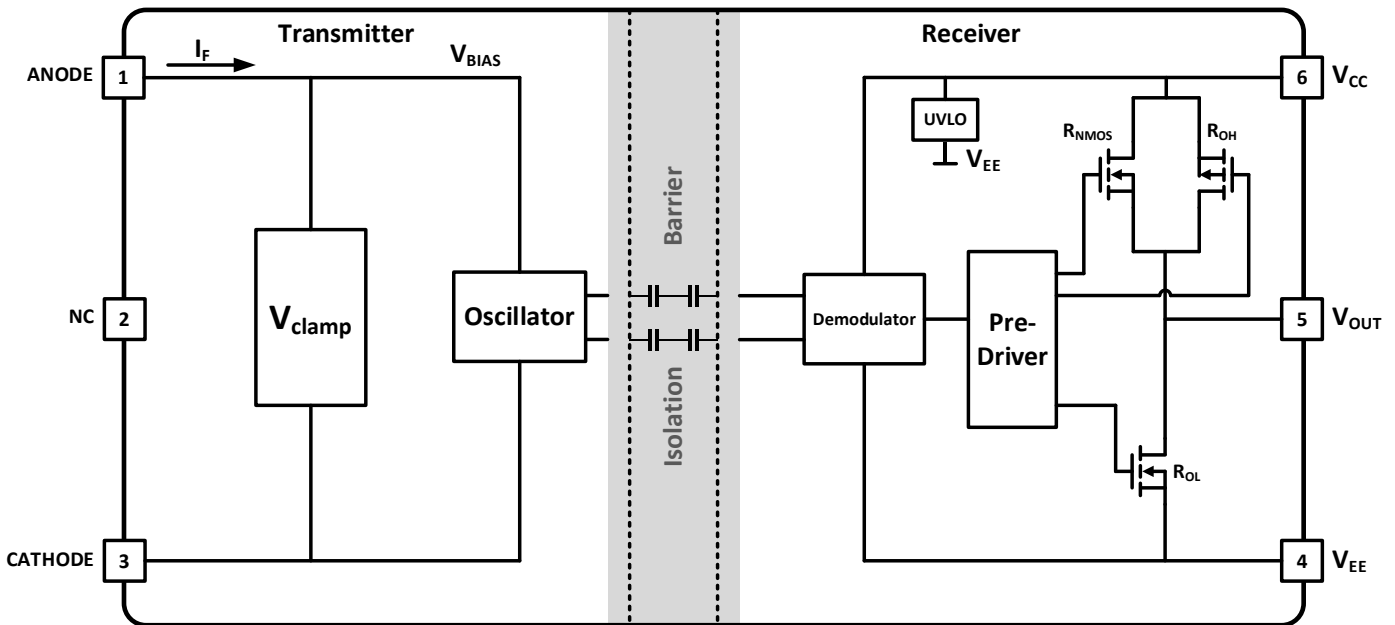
Transmitter

Receiver

ANODE 1

$I_F$

$V_{BIAS}$

NC 2

$V_{clamp}$

Oscillator

CATHODE 3

Barrier

Isolation

UVLO

$V_{EE}$

$R_{NMOS}$

$R_{OH}$

Demodulator

Pre-Driver

$R_{OL}$

6 $V_{CC}$

5 $V_{OUT}$

4 $V_{EE}$